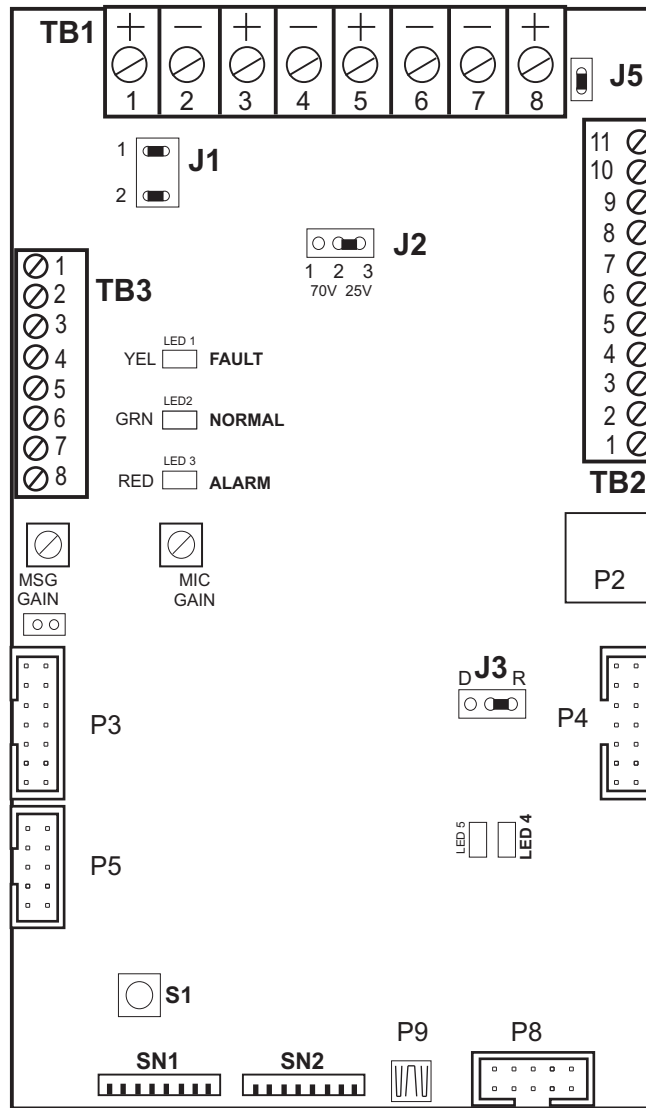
TB1
+ − + − + − − +
1 2 3 4 5 6 7 8

J5

1
J1
2

11
10
9
8
7
6
5
4
3
2
1
TB2

J2
1 2 3
70V 25V

1
2
3
4
5
6
7
8
TB3

LED 1
YEL FAULT

LED2
GRN NORMAL

LED 3
RED ALARM

MSG GAIN

MIC GAIN

P2

D J3 R

P3

P4

P5

LED 5
LED 4

S1

SN1

SN2

P9

P8